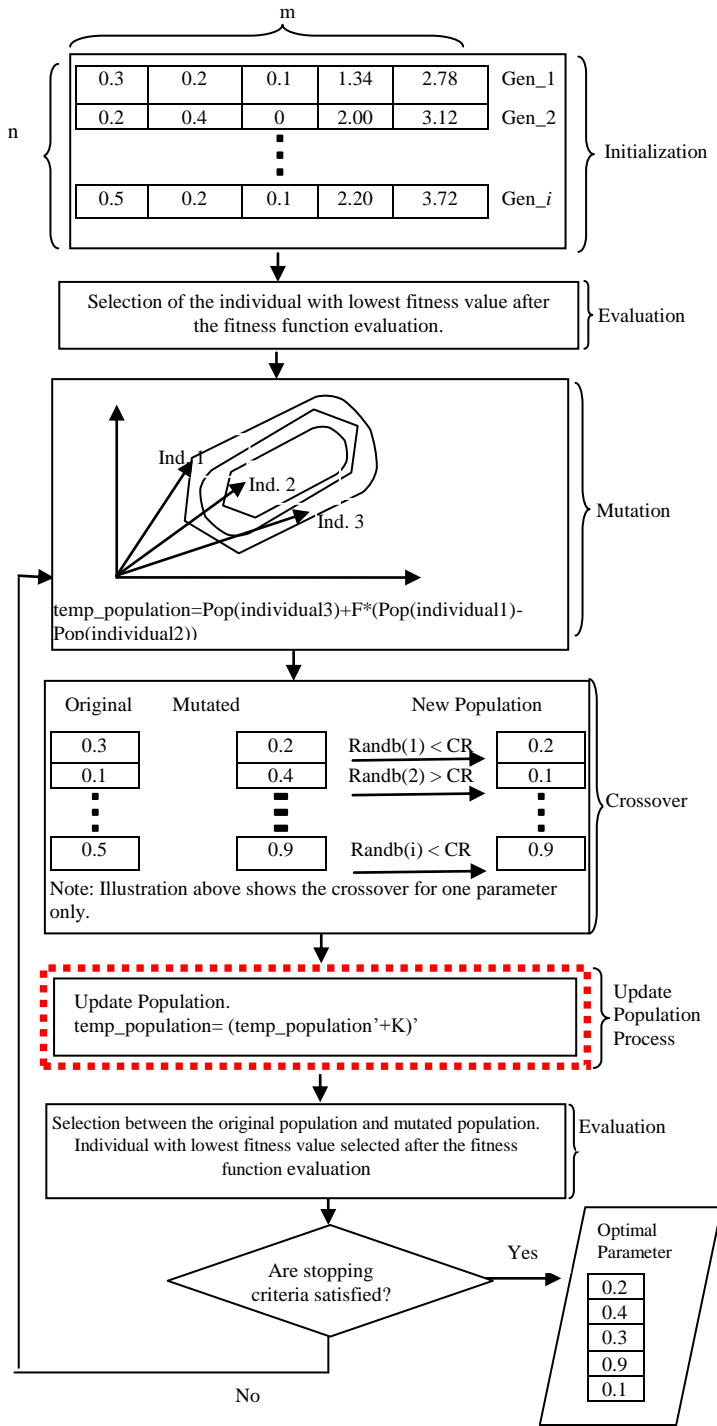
m

n

| 0.3 | 0.2 | 0.1 | 1.34 | 2.78 | Gen_1 |
|---|---|---|---|---|---|
| 0.2 | 0.4 | 0 | 2.00 | 3.12 | Gen_2 |
| ⋮ | | | | | |
| 0.5 | 0.2 | 0.1 | 2.20 | 3.72 | Gen_*i* |

Initialization

Selection of the individual with lowest fitness value after the fitness function evaluation.

Evaluation

Ind. 1
Ind. 2
Ind. 3

temp_population=Pop(individual3)+F*(Pop(individual1)-Pop(individual2))

Mutation

Original Mutated New Population

0.3
0.1
⋮
0.5

0.2
0.4
⋮
0.9

Randb(1) < CR
Randb(2) > CR
Randb(i) < CR

0.2
0.1
⋮
0.9

Note: Illustration above shows the crossover for one parameter only.

Crossover

Update Population.
temp_population= (temp_population'+K)'

Update Population Process

Selection between the original population and mutated population. Individual with lowest fitness value selected after the fitness function evaluation

Evaluation

Are stopping criteria satisfied?

Yes

No

Optimal Parameter

0.2
0.4
0.3
0.9
0.1